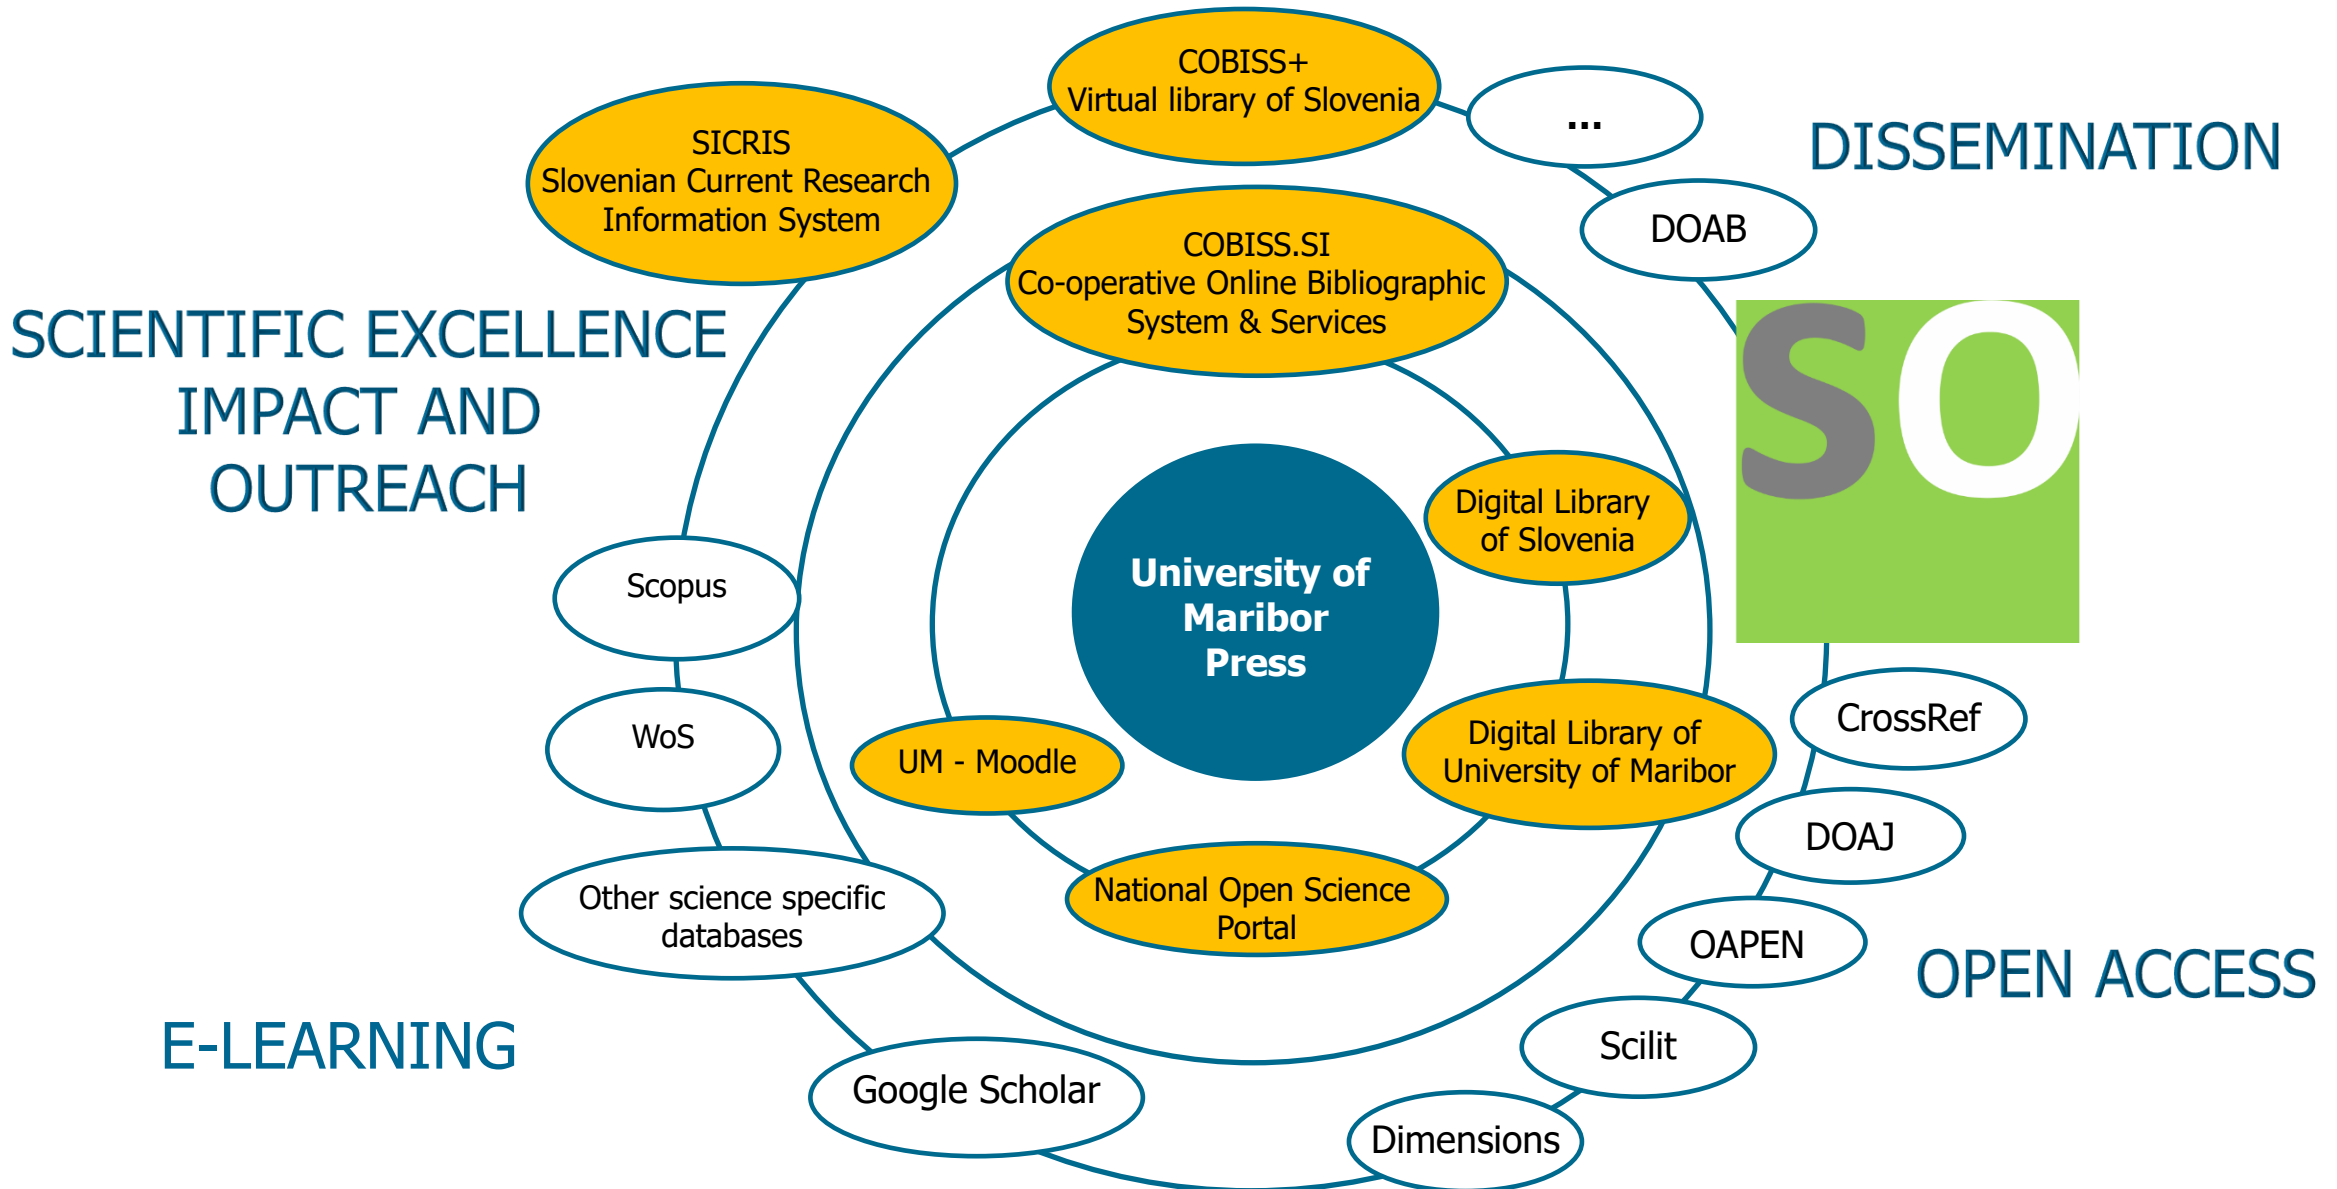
COBISS+
Virtual library of Slovenia

...

DISSEMINATION

SICRIS
Slovenian Current Research Information System

COBISS.SI
Co-operative Online Bibliographic System & Services

DOAB

SCIENTIFIC EXCELLENCE IMPACT AND OUTREACH

SO

Digital Library of Slovenia

University of Maribor Press

Scopus

WoS

UM - Moodle

Digital Library of University of Maribor

CrossRef

DOAJ

Other science specific databases

National Open Science Portal

OAPEN

OPEN ACCESS

E-LEARNING

Scilit

Google Scholar

Dimensions